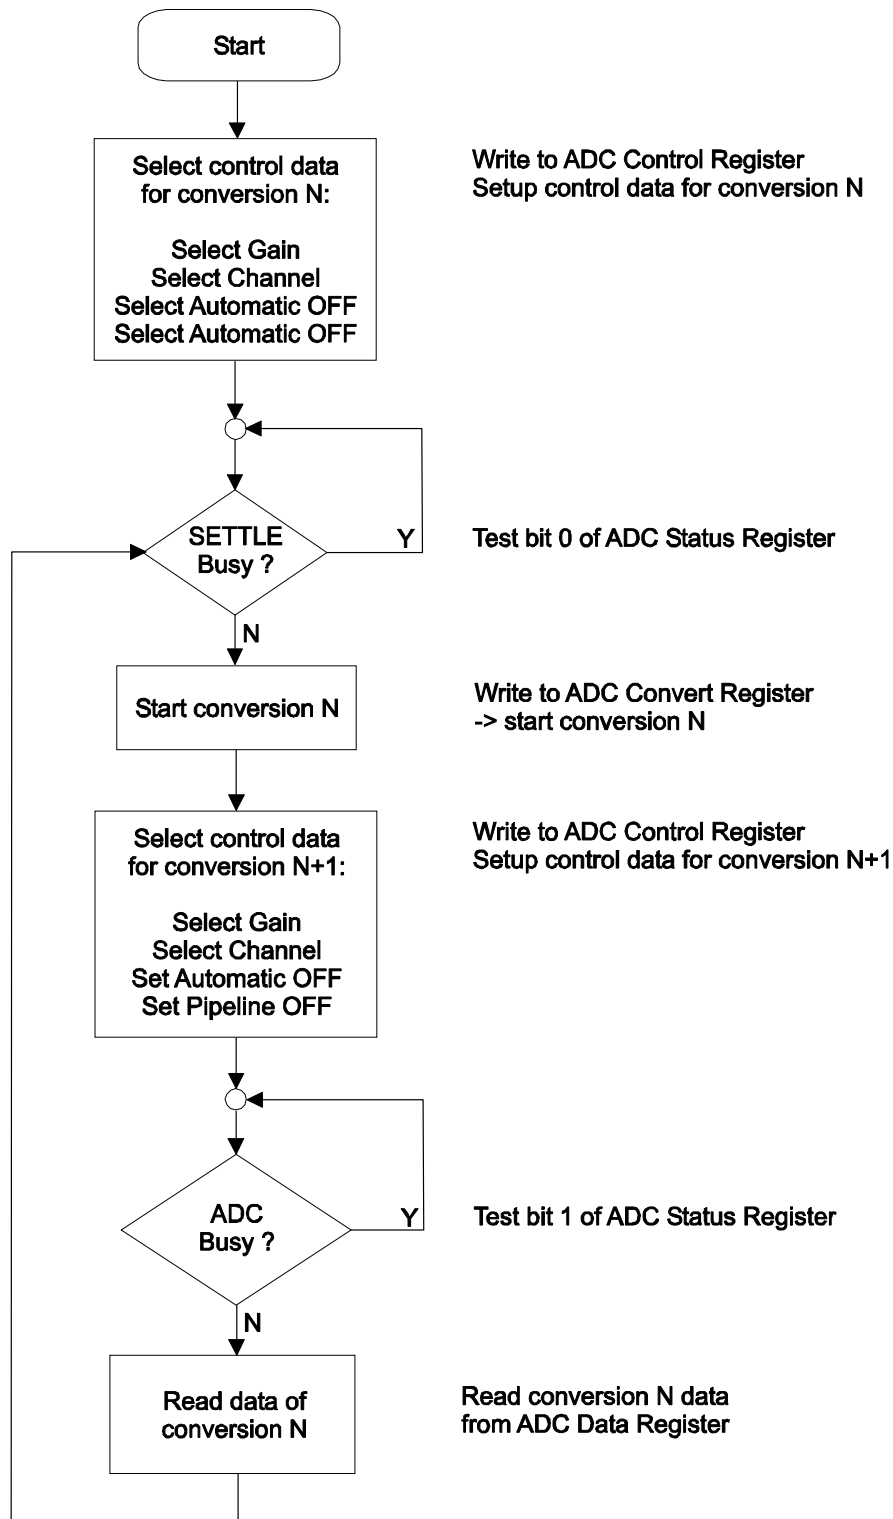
Start

Select control data for conversion N:

Select Gain
Select Channel
Select Automatic OFF
Select Automatic OFF

Write to ADC Control Register
Setup control data for conversion N

SETTLE Busy ?

Y

Test bit 0 of ADC Status Register

N

Start conversion N

Write to ADC Convert Register
-> start conversion N

Select control data for conversion N+1:

Select Gain
Select Channel
Set Automatic OFF
Set Pipeline OFF

Write to ADC Control Register
Setup control data for conversion N+1

ADC Busy ?

Y

Test bit 1 of ADC Status Register

N

Read data of conversion N

Read conversion N data
from ADC Data Register